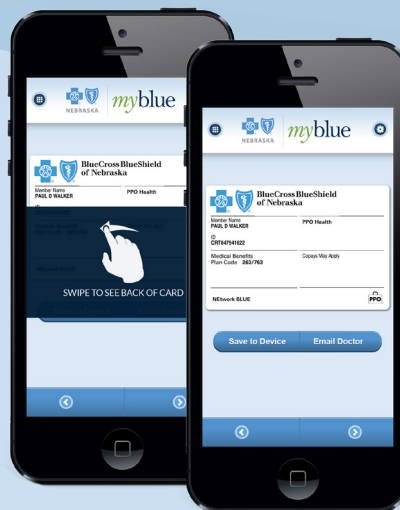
NEBRASKA myblue

BlueCross BlueShield of Nebraska

Member Name
PAUL D WALKER

PPO Health

SWIPE TO SEE BACK OF CARD

myblue

BlueCross BlueShield of Nebraska

Member Name
PAUL D WALKER

PPO Health

ID
CRT847541622

Medical Benefits
Plan Code 263/763

Copays May Apply

NEtwork BLUE

PPO

Save to Device

Email Doctor